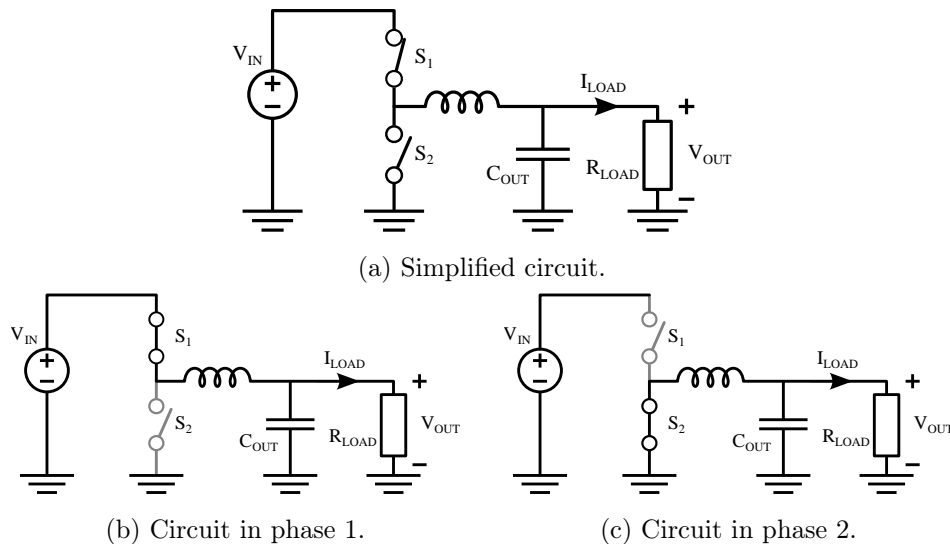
$V_{IN}$
+
−
$S_1$
$S_2$
$I_{LOAD}$
+
$C_{OUT}$
$R_{LOAD}$
$V_{OUT}$
−

(a) Simplified circuit.

$V_{IN}$
+
−
$S_1$
$S_2$
$I_{LOAD}$
+
$C_{OUT}$
$R_{LOAD}$
$V_{OUT}$
−

(b) Circuit in phase 1.

$V_{IN}$
+
−
$S_1$
$S_2$
$I_{LOAD}$
+
$C_{OUT}$
$R_{LOAD}$
$V_{OUT}$
−

(c) Circuit in phase 2.